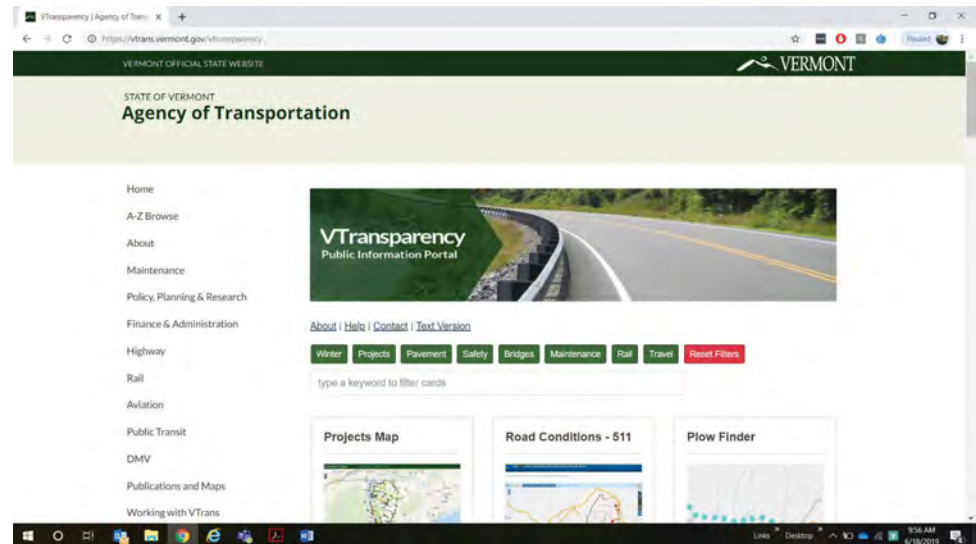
VTransparency | Agency of Trans ×

https://vtrans.vermont.gov/vtransparency

Paused

VERMONT OFFICIAL STATE WEBSITE

VERMONT

STATE OF VERMONT
Agency of Transportation

Home

A-Z Browse

About

Maintenance

Policy, Planning & Research

Finance & Administration

Highway

Rail

Aviation

Public Transit

DMV

Publications and Maps

Working with VTrans

VTransparency
Public Information Portal

About | Help | Contact | Text Version

Winter Projects Pavement Safety Bridges Maintenance Rail Travel Reset Filters

type a keyword to filter cards

Projects Map

Road Conditions - 511

Plow Finder

Links Desktop 9:56 AM 6/18/2019